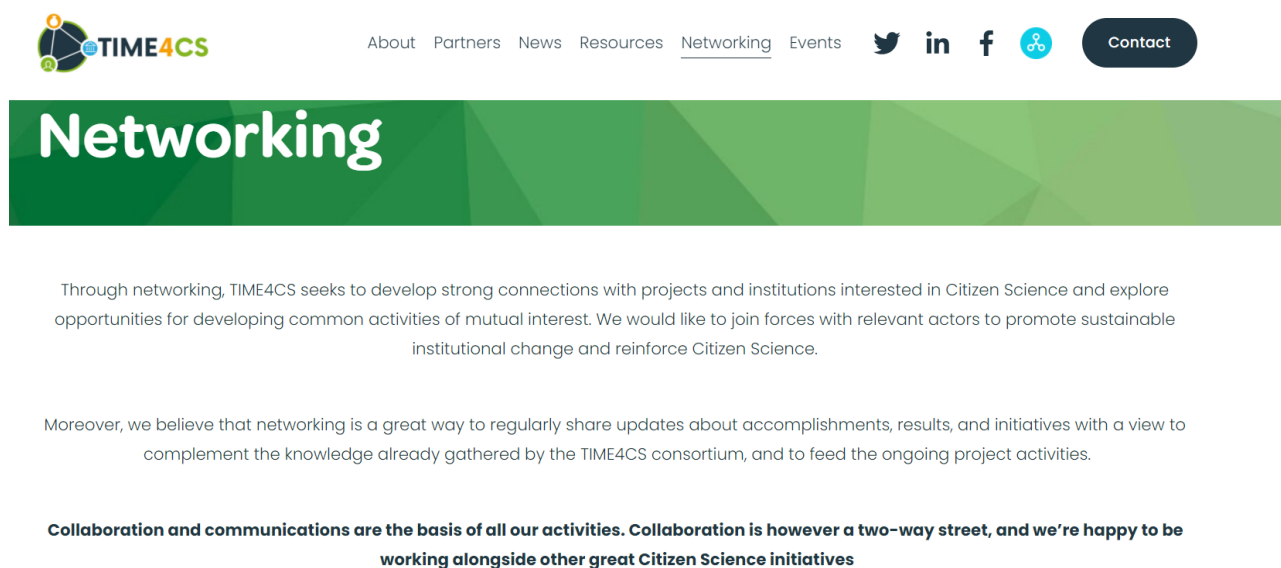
TIME4CS

About Partners News Resources Networking Events

Contact

Networking

Through networking, TIME4CS seeks to develop strong connections with projects and institutions interested in Citizen Science and explore opportunities for developing common activities of mutual interest. We would like to join forces with relevant actors to promote sustainable institutional change and reinforce Citizen Science.

Moreover, we believe that networking is a great way to regularly share updates about accomplishments, results, and initiatives with a view to complement the knowledge already gathered by the TIME4CS consortium, and to feed the ongoing project activities.

**Collaboration and communications are the basis of all our activities. Collaboration is however a two-way street, and we're happy to be working alongside other great Citizen Science initiatives**